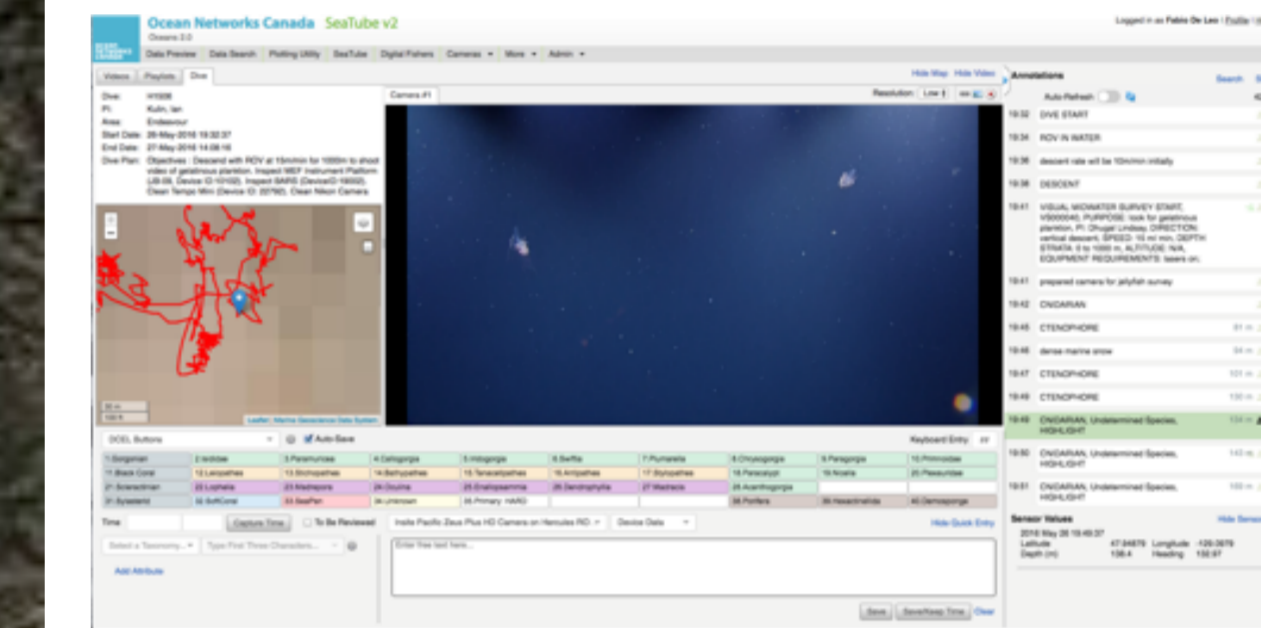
Ocean Networks Canada SeaTube v2
Oceans 3.0

Logged in as Fabio De Leo | Profile |

Data Preview | Data Search | Plotting Utility | SeaTube | Digital Fishers | Cameras | More | Admin

Videos | Playlists | Dive

Hide Map | Hide Video

Dive: H1508
PI: Kulin, Ian
Area: Endeavour
Start Date: 26-May-2016 19:32:37
End Date: 27-May-2016 14:08:16
Dive Plan: Objectives : Descend with ROV at 15m/min for 1000m to shoot video of gelatinous plankton. Inspect MEF Instrument Platform (JB-06, Device ID:10102). Inspect BARS (DeviceID:19002). Clean Tempo Mini (Device ID: 22792). Clean Nikon Camera.

Camera #1

Resolution: Low

Leaflet | Marine Geoscience Data System

Annotations
Search
Auto-Refresh

| | |
|---|---|
| 19:32 | DIVE START |
| 19:34 | ROV IN WATER |
| 19:36 | descent rate will be 10m/min initially |
| 19:38 | DESCENT |
| 19:41 | VISUAL MIDWATER SURVEY START, VS000040, PURPOSE: look for gelatinous plankton, PI: Dhugal Lindsay, DIRECTION: vertical descent, SPEED: 10 m/ min, DEPTH STRATA: 0 to 1000 m, ALTITUDE: N/A, EQUIPMENT REQUIREMENTS: lasers on. |
| 19:41 | prepared camera for jellyfish survey |
| 19:42 | CNIDARIAN |
| 19:45 | CTENOPHORE |
| 19:46 | dense marine snow |
| 19:47 | CTENOPHORE |
| 19:49 | CTENOPHORE |
| 19:49 | CNIDARIAN, Undetermined Species, HIGHLIGHT |
| 19:50 | CNIDARIAN, Undetermined Species, HIGHLIGHT |
| 19:51 | CNIDARIAN, Undetermined Species, HIGHLIGHT |

DCEL Buttons | Auto-Save | Keyboard Entry

| | | | | | | | | | |
|---|---|---|---|---|---|---|---|---|---|
| 1: Gorgonian | 2: lardidae | 3: Paramuricea | 4: Callogorgia | 5: Iridogorgia | 6: Swiftia | 7: Plumarella | 8: Chrysogorgia | 9: Paragorgia | 10: Primnoidae |
| 11: Black Coral | 12: Leiopathes | 13: Stichopathes | 14: Bathypathes | 15: Tanacetipathes | 16: Antipathes | 17: Stylopathes | 18: Paracalyptrophora | 19: Alcyonacea | 20: Plexauridae |
| 21: Scleractinian | 22: Lophelia | 23: Madrepora | 24: Oculina | 25: Enallopsammia | 26: Dendrophyllia | 27: Madracis | 28: Acanthogorgia | | |
| 31: Zoanthid | 32: SoftCoral | 33: SeaPen | 34: Unknown | 35: Primary HARD | | | 38: Porifera | 39: Hexactinellida | 40: Demospongiae |

Time | Capture Time | To Be Reviewed | Insite Pacific Zeus Plus HD Camera on Hercules ROV | Device Data | Hide Quick Entry

Select a Taxonomy... | Type First Three Characters...
Add Attribute
Enter free text here...
Save | Save/Keep Time | Clear

Sensor Values | Hide Sensor
2016 May 26 19:49:37
Latitude 47.94879 Longitude -129.0979
Depth (m) 138.4 Heading 132.97